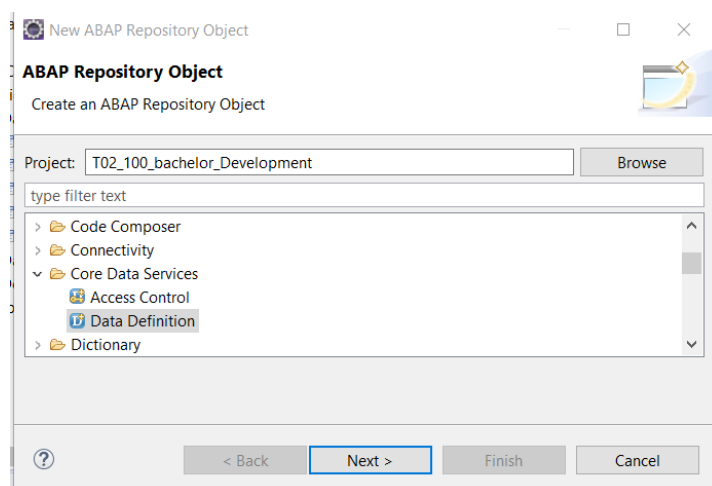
New ABAP Repository Object

ABAP Repository Object

Create an ABAP Repository Object

Project: T02_100_bachelor_Development

Browse

type filter text

Code Composer
Connectivity
Core Data Services
Access Control
Data Definition
Dictionary

< Back
Next >
Finish
Cancel